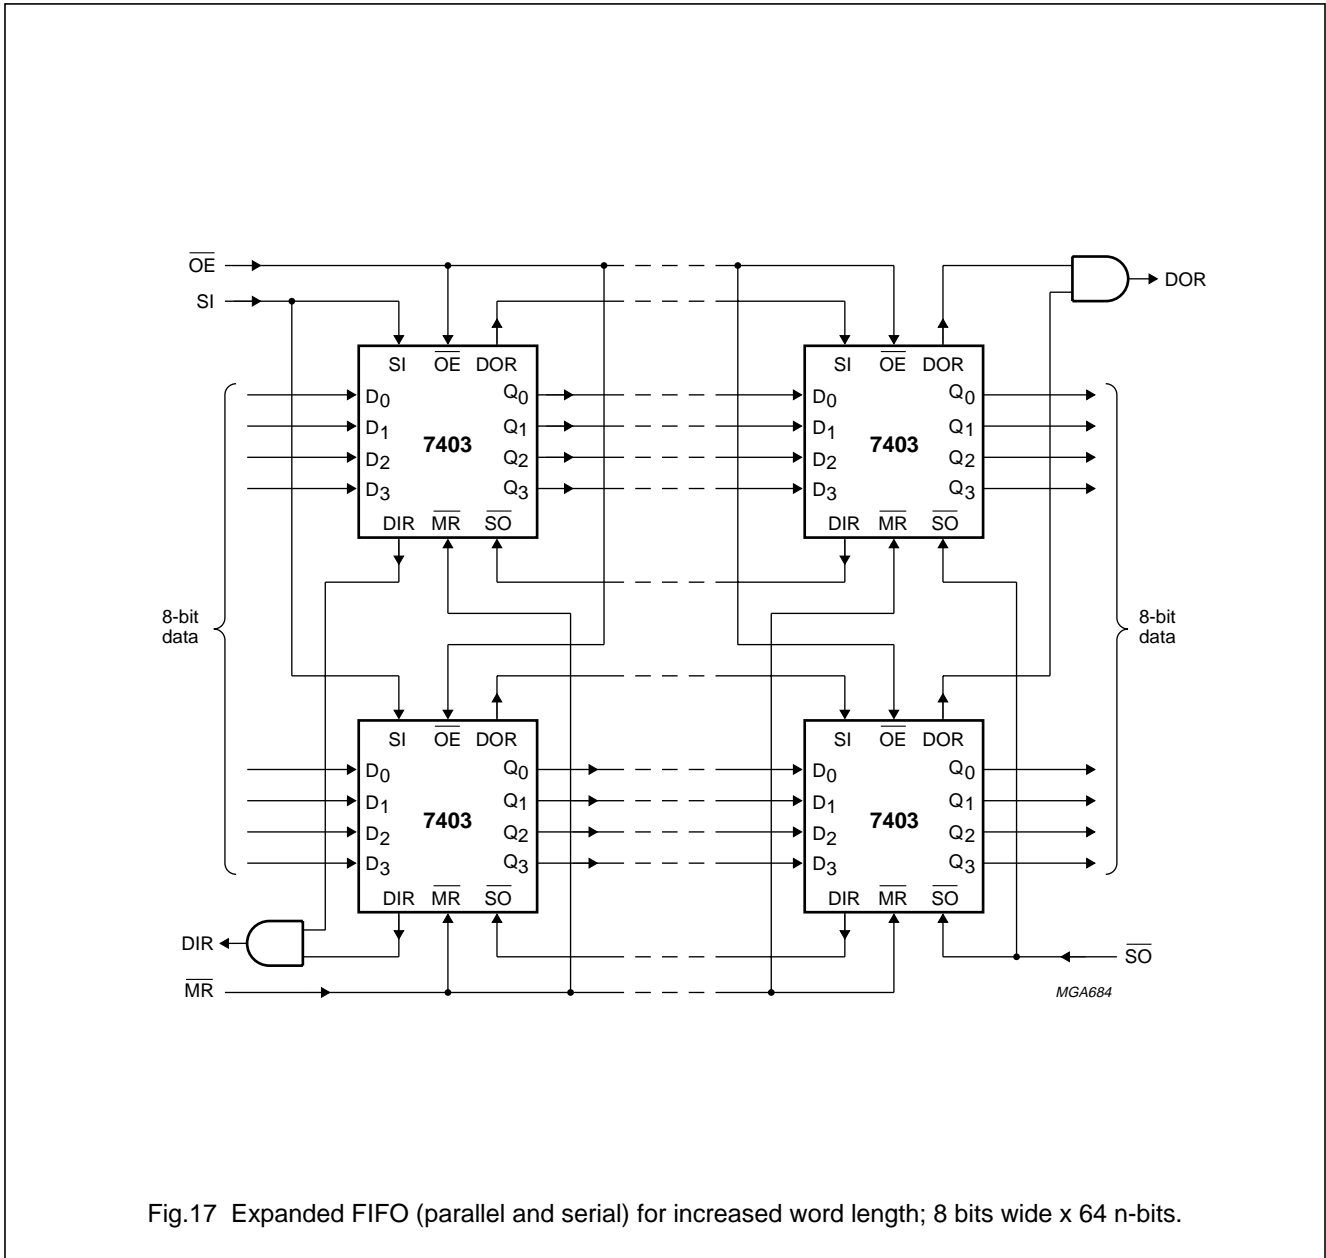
$\overline{OE}$
SI
DOR

SI $\overline{OE}$ DOR
$D_0$ $Q_0$
$D_1$ 7403 $Q_1$
$D_2$ $Q_2$
$D_3$ $Q_3$
DIR $\overline{MR}$ $\overline{SO}$

SI $\overline{OE}$ DOR
$D_0$ $Q_0$
$D_1$ 7403 $Q_1$
$D_2$ $Q_2$
$D_3$ $Q_3$
DIR $\overline{MR}$ $\overline{SO}$

8-bit data

8-bit data

SI $\overline{OE}$ DOR
$D_0$ $Q_0$
$D_1$ 7403 $Q_1$
$D_2$ $Q_2$
$D_3$ $Q_3$
DIR $\overline{MR}$ $\overline{SO}$

SI $\overline{OE}$ DOR
$D_0$ $Q_0$
$D_1$ 7403 $Q_1$
$D_2$ $Q_2$
$D_3$ $Q_3$
DIR $\overline{MR}$ $\overline{SO}$

DIR
$\overline{SO}$
$\overline{MR}$

MGA684

Fig.17 Expanded FIFO (parallel and serial) for increased word length; 8 bits wide x 64 n-bits.